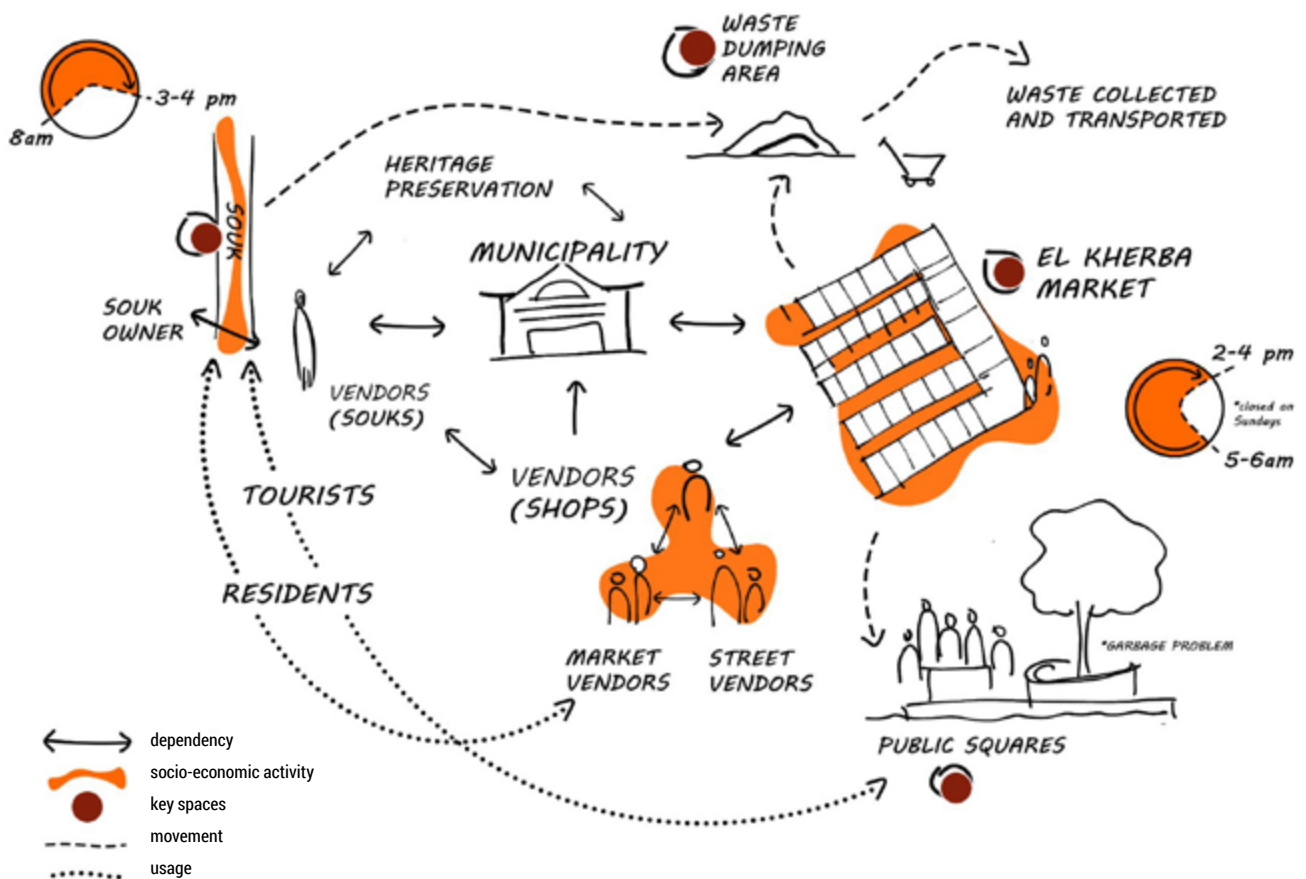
8am

3-4 pm

SOUK

SOUK OWNER

WASTE DUMPING AREA

WASTE COLLECTED AND TRANSPORTED

HERITAGE PRESERVATION

MUNICIPALITY

EL KHERBA MARKET

VENDORS (SOUKS)

2-4 pm

*closed on Sundays

5-6am

TOURISTS

VENDORS (SHOPS)

RESIDENTS

MARKET VENDORS

STREET VENDORS

*GARBAGE PROBLEM

PUBLIC SQUARES

dependency

socio-economic activity

key spaces

movement

usage